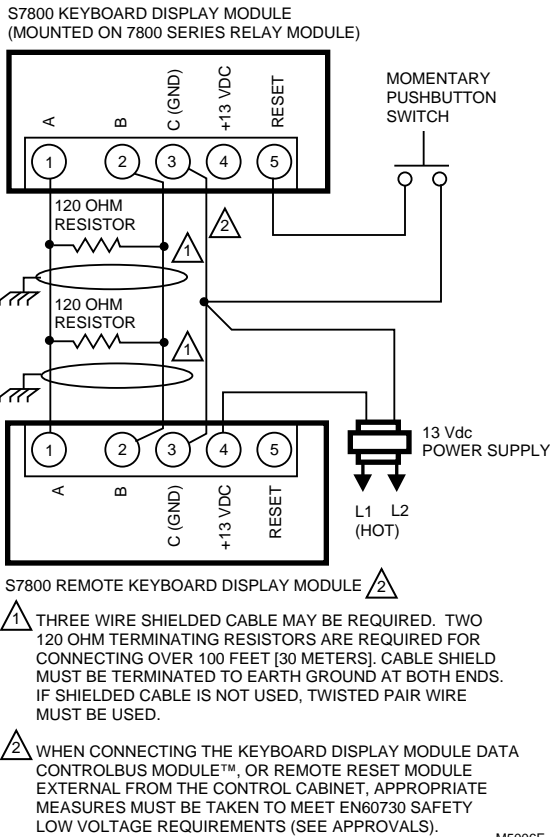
S7800 KEYBOARD DISPLAY MODULE
(MOUNTED ON 7800 SERIES RELAY MODULE)

A
B
C (GND)
+13 VDC
RESET

1
2
3
4
5

MOMENTARY PUSHBUTTON SWITCH

120 OHM RESISTOR

1

2

120 OHM RESISTOR

1

1
2
3
4
5

A
B
C (GND)
+13 VDC
RESET

13 Vdc
POWER SUPPLY

L1 (HOT)
L2

S7800 REMOTE KEYBOARD DISPLAY MODULE 2

1 THREE WIRE SHIELDED CABLE MAY BE REQUIRED. TWO 120 OHM TERMINATING RESISTORS ARE REQUIRED FOR CONNECTING OVER 100 FEET [30 METERS]. CABLE SHIELD MUST BE TERMINATED TO EARTH GROUND AT BOTH ENDS. IF SHIELDED CABLE IS NOT USED, TWISTED PAIR WIRE MUST BE USED.

2 WHEN CONNECTING THE KEYBOARD DISPLAY MODULE DATA CONTROLBUS MODULE™, OR REMOTE RESET MODULE EXTERNAL FROM THE CONTROL CABINET, APPROPRIATE MEASURES MUST BE TAKEN TO MEET EN60730 SAFETY LOW VOLTAGE REQUIREMENTS (SEE APPROVALS).

M500CE